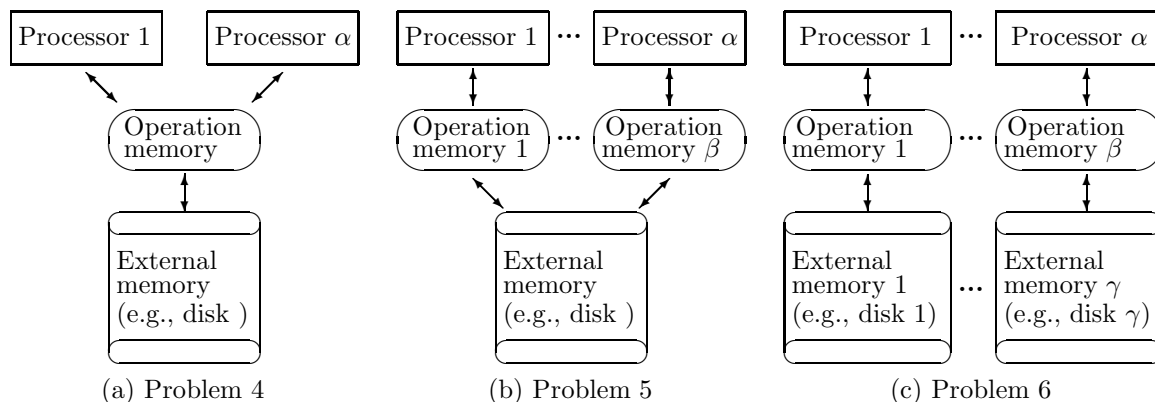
Processor 1

Processor $\alpha$

Operation memory

External memory (e.g., disk )

(a) Problem 4

Processor 1 ··· Processor $\alpha$

Operation memory 1 ··· Operation memory $\beta$

External memory (e.g., disk )

(b) Problem 5

Processor 1 ··· Processor $\alpha$

Operation memory 1 ··· Operation memory $\beta$

External memory 1 (e.g., disk 1) ··· External memory $\gamma$ (e.g., disk $\gamma$)

(c) Problem 6